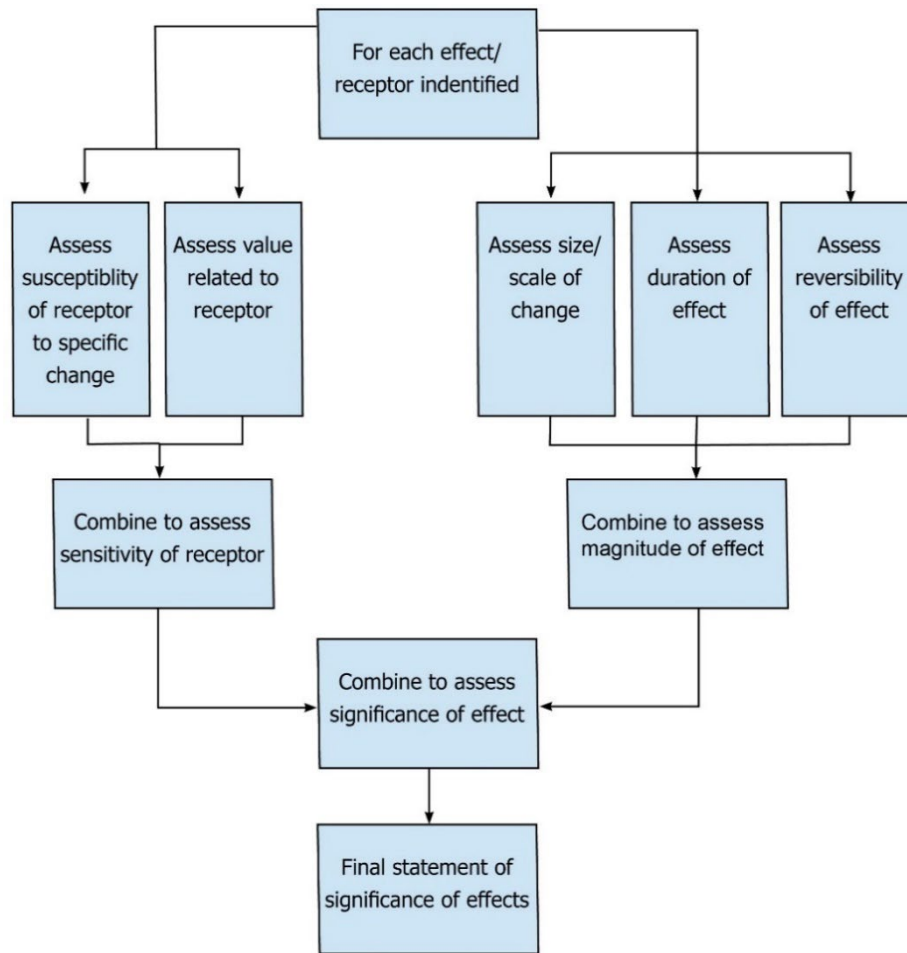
For each effect/ receptor indentified

Assess susceptiblity of receptor to specific change

Assess value related to receptor

Assess size/ scale of change

Assess duration of effect

Assess reversibility of effect

Combine to assess sensitivity of receptor

Combine to assess magnitude of effect

Combine to assess significance of effect

Final statement of significance of effects